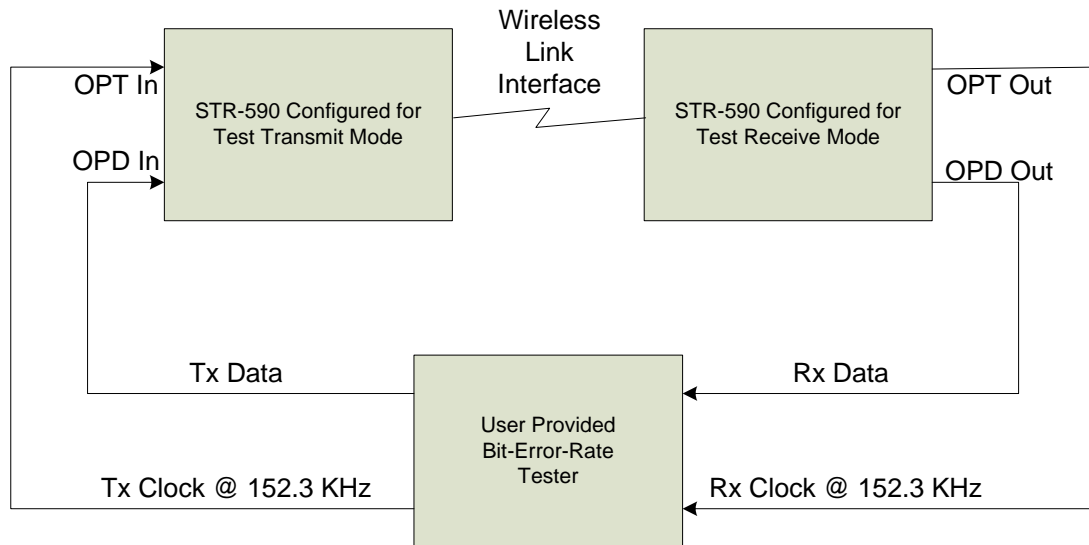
Wireless Link Interface

OPT In

OPD In

STR-590 Configured for Test Transmit Mode

STR-590 Configured for Test Receive Mode

OPT Out

OPD Out

Tx Data

Rx Data

User Provided Bit-Error-Rate Tester

Tx Clock @ 152.3 KHz

Rx Clock @ 152.3 KHz